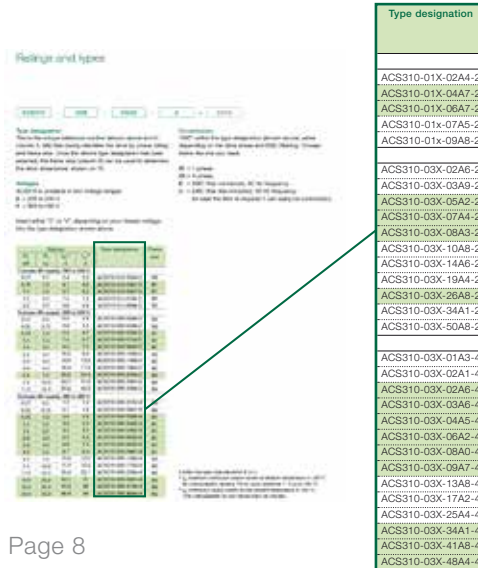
Ratings and types

Page 8

Type designation

ACS310-01X-02A4-2
ACS310-01X-04A7-2
ACS310-01X-06A7-2
ACS310-01x-07A5-2
ACS310-01x-09A8-2

ACS310-03X-02A6-2
ACS310-03X-03A9-2
ACS310-03X-05A2-2
ACS310-03X-07A4-2
ACS310-03X-08A3-2
ACS310-03X-10A8-2
ACS310-03X-14A6-2
ACS310-03X-19A4-2
ACS310-03X-26A8-2
ACS310-03X-34A1-2
ACS310-03X-50A8-2

ACS310-03X-01A3-4
ACS310-03X-02A1-4
ACS310-03X-02A6-4
ACS310-03X-03A6-4
ACS310-03X-04A5-4
ACS310-03X-06A2-4
ACS310-03X-08A0-4
ACS310-03X-09A7-4
ACS310-03X-13A8-4
ACS310-03X-17A2-4
ACS310-03X-25A4-4
ACS310-03X-34A1-4
ACS310-03X-41A8-4
ACS310-03X-48A4-4